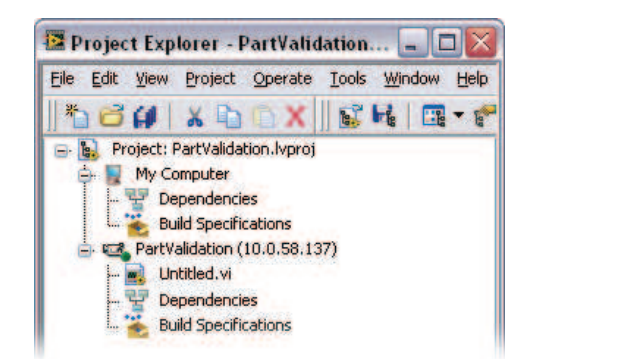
Project Explorer - PartValidation...

File Edit View Project Operate Tools Window Help

Project: PartValidation.lvproj
My Computer
Dependencies
Build Specifications
PartValidation (10.0.58.137)
Untitled.vi
Dependencies
Build Specifications